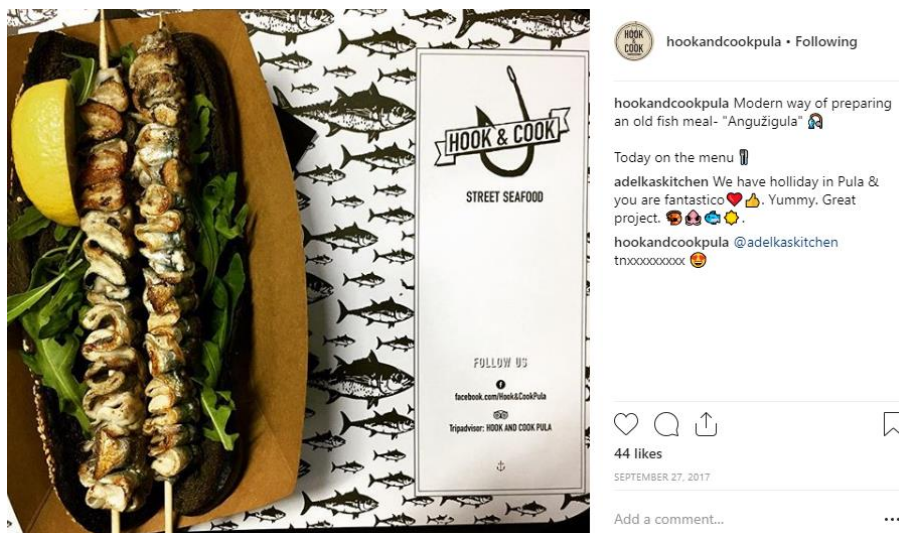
HOOK & COOK

STREET SEAFOOD

FOLLOW US

facebook.com/Hook&CookPula

Tripadvisor: HOOK AND COOK PULA

HOOK & COOK

hookandcookpula • Following

hookandcookpula Modern way of preparing an old fish meal- "Angužigula" 🧜

Today on the menu 🍴

adelkaskitchen We have holliday in Pula & you are fantastico ❤️👍. Yummy. Great project. 🦐🦑🐟🌞.

hookandcookpula @adelkaskitchen tnxxxxxxxxx 😍

44 likes

SEPTEMBER 27, 2017

Add a comment...

...